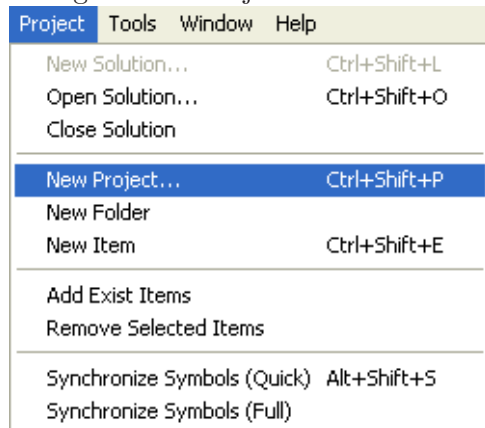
Project Tools Window Help

New Solution... Ctrl+Shift+L
Open Solution... Ctrl+Shift+O
Close Solution

New Project... Ctrl+Shift+P
New Folder
New Item Ctrl+Shift+E

Add Exist Items
Remove Selected Items

Synchronize Symbols (Quick) Alt+Shift+S
Synchronize Symbols (Full)